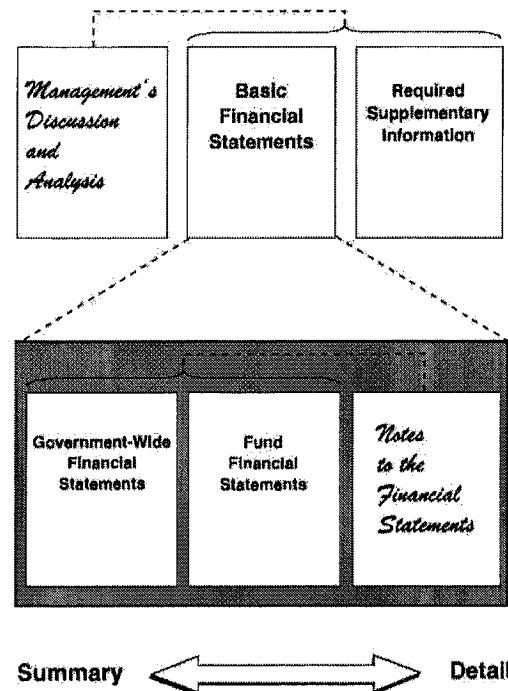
Management's Discussion and Analysis

Basic Financial Statements

Required Supplementary Information

Government-Wide Financial Statements

Fund Financial Statements

Notes to the Financial Statements

Summary

Detail